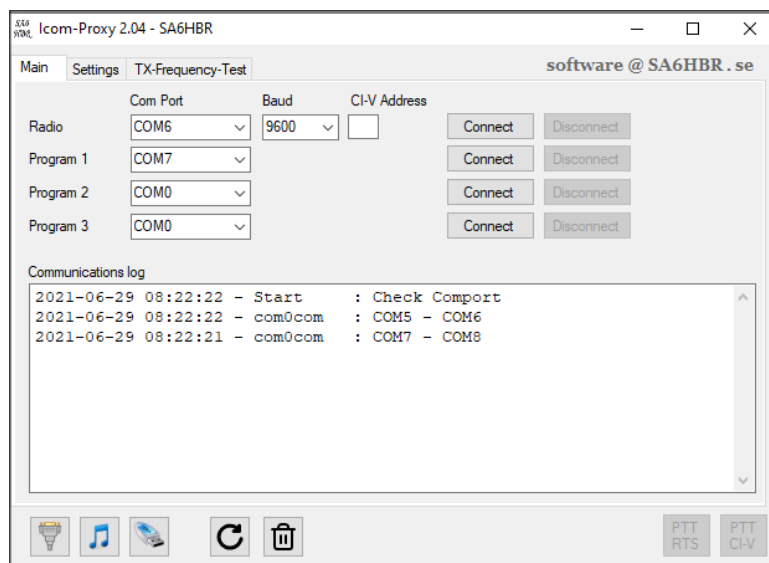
SA6 HBR Icom-Proxy 2.04 - SA6HBR

Main Settings TX-Frequency-Test

software @ SA6HBR . se

Com Port Baud CI-V Address

Radio COM6 9600 Connect Disconnect

Program 1 COM7 Connect Disconnect

Program 2 COM0 Connect Disconnect

Program 3 COM0 Connect Disconnect

Communications log

2021-06-29 08:22:22 - Start : Check Comport
2021-06-29 08:22:22 - com0com : COM5 - COM6
2021-06-29 08:22:21 - com0com : COM7 - COM8

PTT RTS PTT CI-V